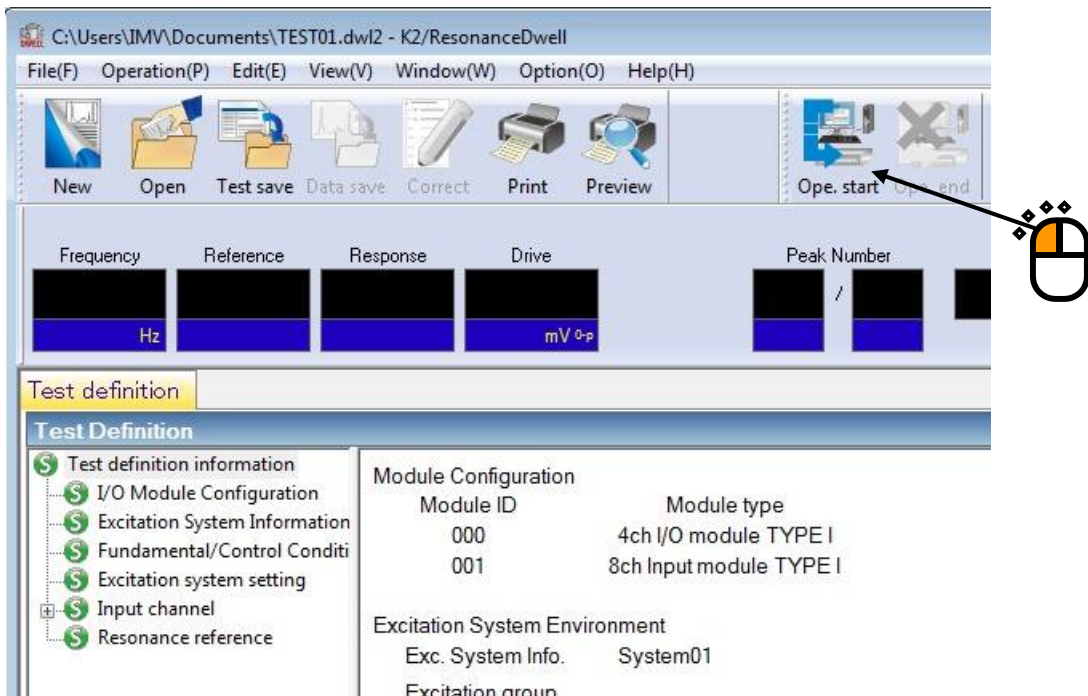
C:\Users\IMV\Documents\TEST01.dwl2 - K2/ResonanceDwell

File(F) Operation(P) Edit(E) View(V) Window(W) Option(O) Help(H)

New Open Test save Data save Correct Print Preview Ope. start Ope. end

Frequency Reference Response Drive Peak Number

Hz mV 0-p /

Test definition

Test Definition

Test definition information
I/O Module Configuration
Excitation System Information
Fundamental/Control Conditi
Excitation system setting
Input channel
Resonance reference

Module Configuration

| Module ID | Module type |
|---|---|
| 000 | 4ch I/O module TYPE I |
| 001 | 8ch Input module TYPE I |

Excitation System Environment
Exc. System Info. System01
Excitation group